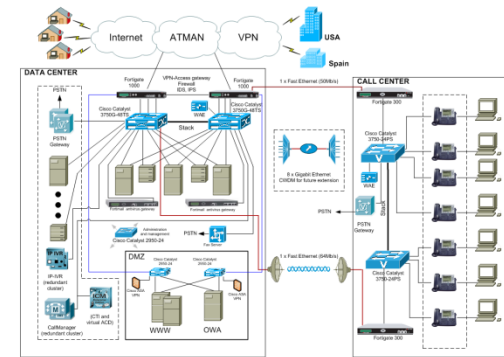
Internet
ATMAN
VPN
USA
Spain
DATA CENTER
Forigate 1000
VPN-Access gateway Firewall IDS, IPS
Forigate 1000
Cisco Catalyst 3750G-48TS
Cisco Catalyst 3750G-48TS
WAE
Stack
PSTN
PSTN Gateway
Firewall antivirus gateway
Firewall antivirus gateway
Administration and management
Cisco Catalyst 2950-24
PSTN
Fax Server
IP-IVR (redundant cluster)
ICM
(CTI and virtual ACD)
CallManager (redundant cluster)
DMZ
Cisco Catalyst 2950-24
Cisco Catalyst 2950-24
Cisco SSL VPN
Cisco SSL VPN
WWW
OWA
1 x Fast Ethernet (50Mb/s)
8 x Gigabit Ethernet CWDM for future extension
1 x Fast Ethernet (54Mb/s)
CALL CENTER
Forigate 300
Cisco Catalyst 3750-24PS
WAE
Stack
PSTN
PSTN Gateway
Cisco Catalyst 3750-24PS
Forigate 300